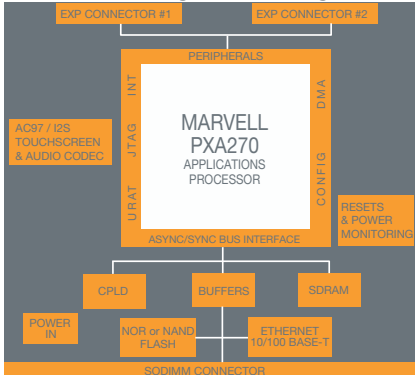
EXP CONNECTOR #1

EXP CONNECTOR #2

PERIPHERALS

INT

JTAG

URAT

DMA

CONFIG

MARVELL
PXA270
APPLICATIONS
PROCESSOR

AC97 / I2S
TOUCHSCREEN
& AUDIO CODEC

RESETS
& POWER
MONITORING

ASYNC/SYNC BUS INTERFACE

CPLD

BUFFERS

SDRAM

POWER
IN

NOR or NAND
FLASH

ETHERNET
10/100 BASE-T

SODIMM CONNECTOR